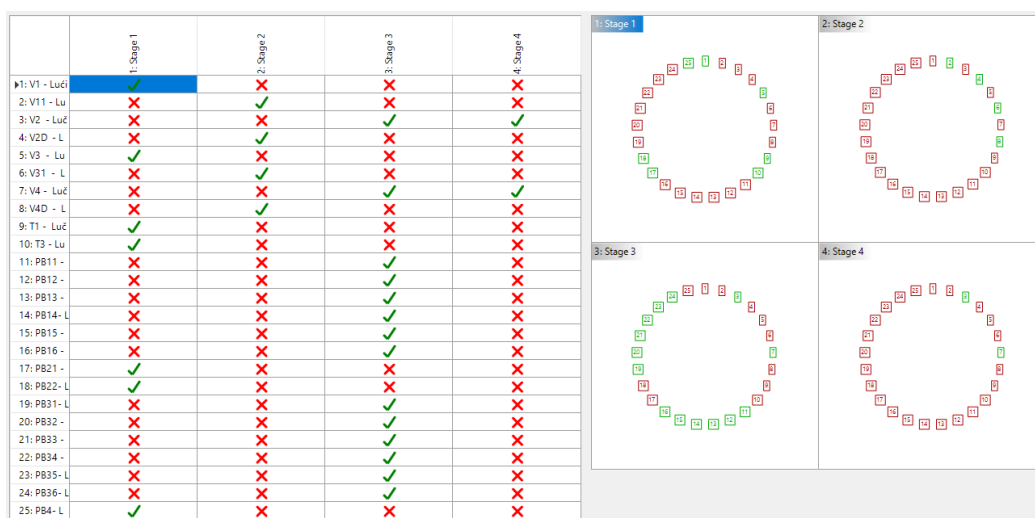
| | 1: Stage 1 | 2: Stage 2 | 3: Stage 3 | 4: Stage 4 |
|---|---|---|---|---|
| 1: V1 - Luči | ✓ | ✗ | ✗ | ✗ |
| 2: V11 - Lu | ✗ | ✓ | ✗ | ✗ |
| 3: V2 - Luč | ✗ | ✗ | ✓ | ✓ |
| 4: V2D - L | ✗ | ✓ | ✗ | ✗ |
| 5: V3 - Lu | ✓ | ✗ | ✗ | ✗ |
| 6: V31 - L | ✗ | ✓ | ✗ | ✗ |
| 7: V4 - Luč | ✗ | ✗ | ✓ | ✓ |
| 8: V4D - L | ✗ | ✓ | ✗ | ✗ |
| 9: T1 - Luč | ✓ | ✗ | ✗ | ✗ |
| 10: T3 - Lu | ✓ | ✗ | ✗ | ✗ |
| 11: PB11 - | ✗ | ✗ | ✓ | ✗ |
| 12: PB12 - | ✗ | ✗ | ✓ | ✗ |
| 13: PB13 - | ✗ | ✗ | ✓ | ✗ |
| 14: PB14- L | ✗ | ✗ | ✓ | ✗ |
| 15: PB15 - | ✗ | ✗ | ✓ | ✗ |
| 16: PB16 - | ✗ | ✗ | ✓ | ✗ |
| 17: PB21 - | ✓ | ✗ | ✗ | ✗ |
| 18: PB22- L | ✓ | ✗ | ✗ | ✗ |
| 19: PB31- L | ✗ | ✗ | ✓ | ✗ |
| 20: PB32 - | ✗ | ✗ | ✓ | ✗ |
| 21: PB33 - | ✗ | ✗ | ✓ | ✗ |
| 22: PB34 - | ✗ | ✗ | ✓ | ✗ |
| 23: PB35- L | ✗ | ✗ | ✓ | ✗ |
| 24: PB36- L | ✗ | ✗ | ✓ | ✗ |
| 25: PB4- L | ✓ | ✗ | ✗ | ✗ |

1: Stage 1
25 1 2 3 4 5 6 7 8 9 10 11 12 13 14 15 16 17 18 19 20 21 22 23 24

2: Stage 2
25 1 2 3 4 5 6 7 8 9 10 11 12 13 14 15 16 17 18 19 20 21 22 23 24

3: Stage 3
25 1 2 3 4 5 6 7 8 9 10 11 12 13 14 15 16 17 18 19 20 21 22 23 24

4: Stage 4
25 1 2 3 4 5 6 7 8 9 10 11 12 13 14 15 16 17 18 19 20 21 22 23 24